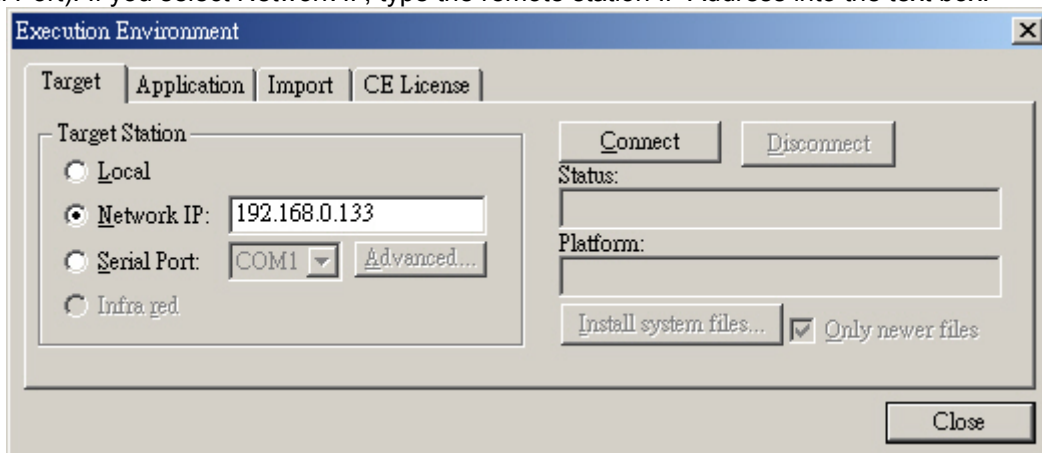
Execution Environment

Target | Application | Import | CE License

Target Station
Local
Network IP: 192.168.0.133
Serial Port: COM1 Advanced...
Infra red

Connect Disconnect
Status:
Platform:
Install system files... Only newer files

Close